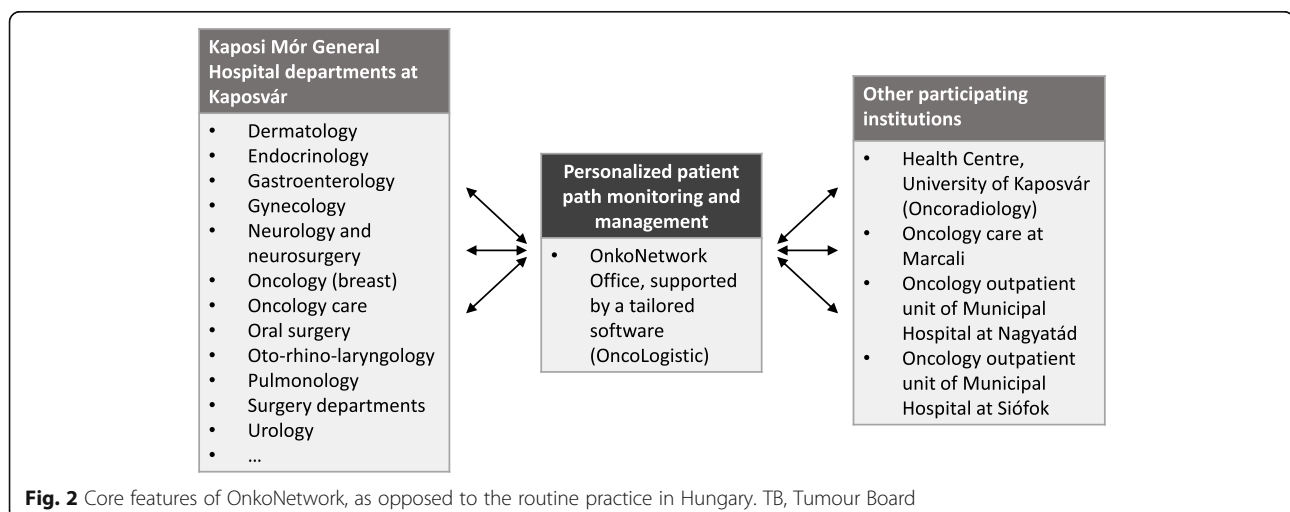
Kaposi Mór General Hospital departments at Kaposvár

- Dermatology
- Endocrinology
- Gastroenterology
- Gynecology
- Neurology and neurosurgery
- Oncology (breast)
- Oncology care
- Oral surgery
- Oto-rhino-laryngology
- Pulmonology
- Surgery departments
- Urology
- …

Personalized patient path monitoring and management

- OnkoNetwork Office, supported by a tailored software (OncoLogistic)

Other participating institutions

- Health Centre, University of Kaposvár (Oncoradiology)
- Oncology care at Marcali
- Oncology outpatient unit of Municipal Hospital at Nagyatád
- Oncology outpatient unit of Municipal Hospital at Siófok

Fig. 2 Core features of OnkoNetwork, as opposed to the routine practice in Hungary. TB, Tumour Board